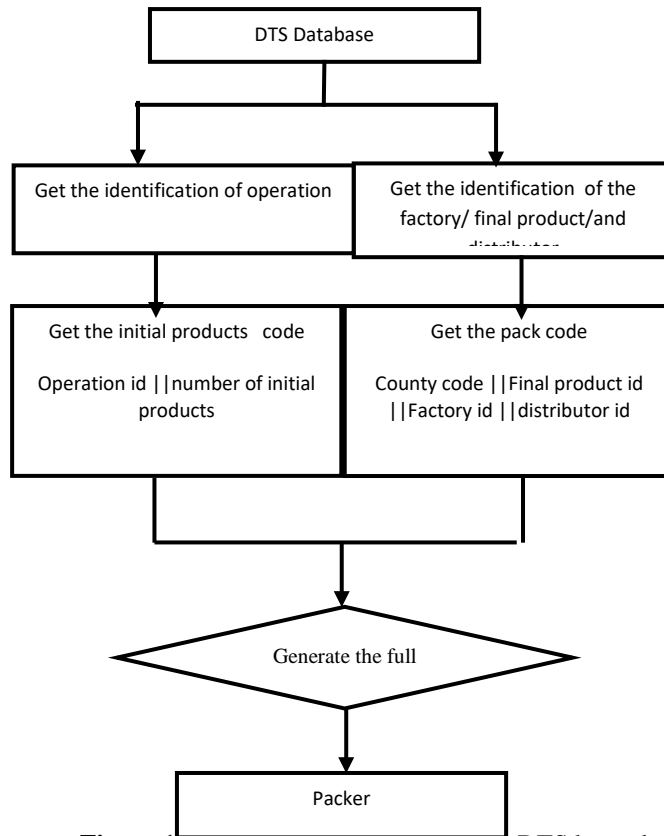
DTS Database

Get the identification of operation

Get the identification of the factory/ final product/and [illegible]

Get the initial products code

Operation id ||number of initial products

Get the pack code

County code ||Final product id ||Factory id ||distributor id

Generate the full

Packer

Figure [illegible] DTS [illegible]